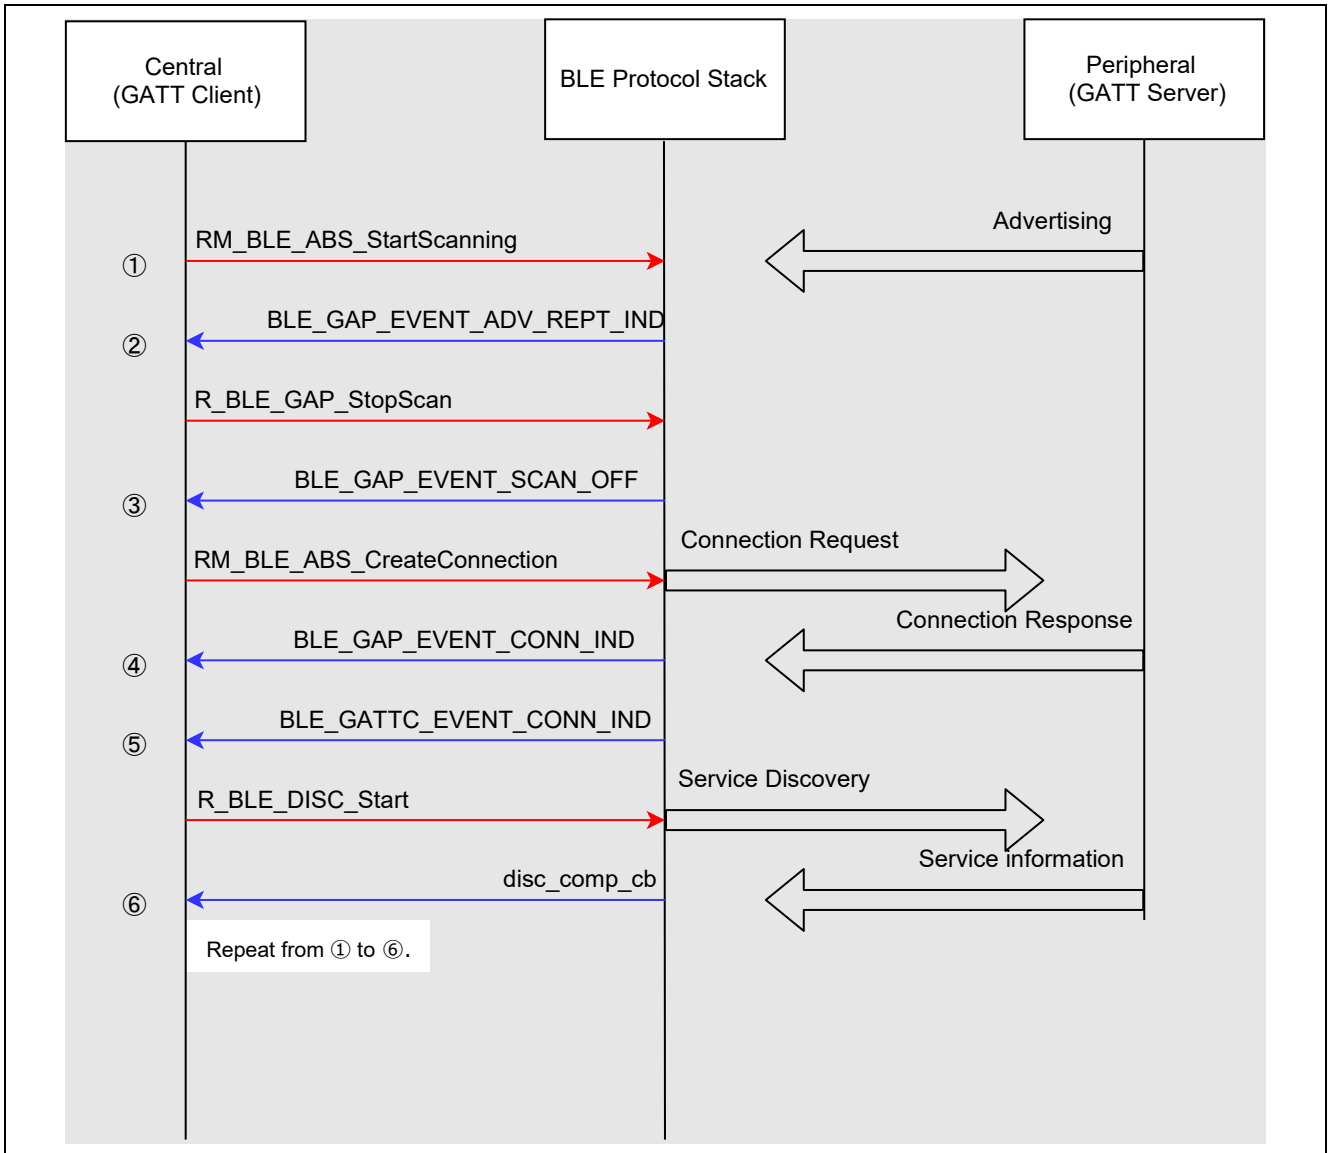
Central
(GATT Client)

BLE Protocol Stack

Peripheral
(GATT Server)

Advertising

RM_BLE_ABS_StartScanning

①

BLE_GAP_EVENT_ADV_REPT_IND

②

R_BLE_GAP_StopScan

BLE_GAP_EVENT_SCAN_OFF

③

Connection Request

RM_BLE_ABS_CreateConnection

Connection Response

BLE_GAP_EVENT_CONN_IND

④

BLE_GATTC_EVENT_CONN_IND

⑤

Service Discovery

R_BLE_DISC_Start

Service information

disc_comp_cb

⑥

Repeat from ① to ⑥.